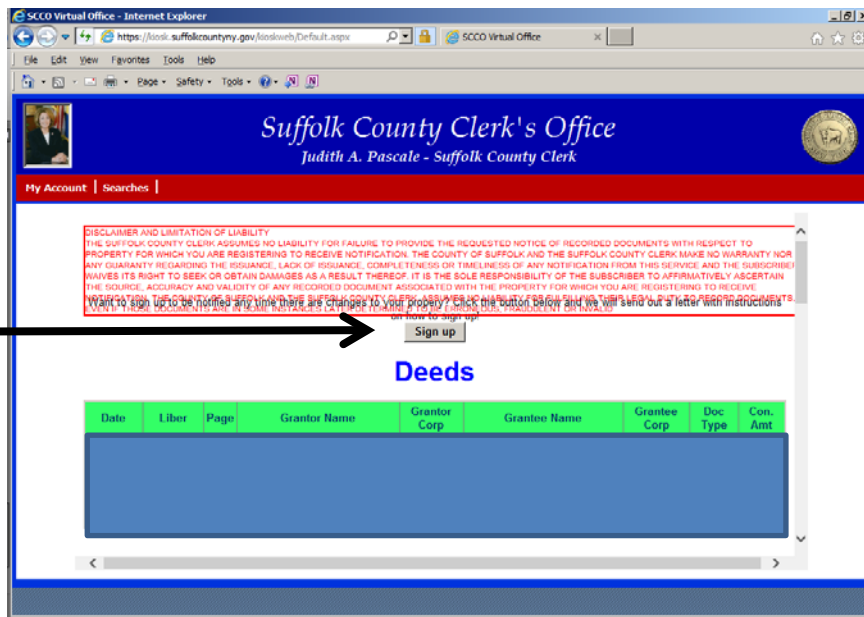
SCCO Virtual Office - Internet Explorer

https://kiosk.suffolkcountyny.gov/kioskweb/Default.aspx

SCCO Virtual Office

File Edit View Favorites Tools Help

Page ▾ Safety ▾ Tools ▾

Suffolk County Clerk's Office

Judith A. Pascale - Suffolk County Clerk

My Account | Searches |

DISCLAIMER AND LIMITATION OF LIABILITY
THE SUFFOLK COUNTY CLERK ASSUMES NO LIABILITY FOR FAILURE TO PROVIDE THE REQUESTED NOTICE OF RECORDED DOCUMENTS WITH RESPECT TO PROPERTY FOR WHICH YOU ARE REGISTERING TO RECEIVE NOTIFICATION. THE COUNTY OF SUFFOLK AND THE SUFFOLK COUNTY CLERK MAKE NO WARRANTY NOR ANY GUARANTY REGARDING THE ISSUANCE, LACK OF ISSUANCE, COMPLETENESS OR TIMELINESS OF ANY NOTIFICATION FROM THIS SERVICE AND THE SUBSCRIBER WAIVES ITS RIGHT TO SEEK OR OBTAIN DAMAGES AS A RESULT THEREOF. IT IS THE SOLE RESPONSIBILITY OF THE SUBSCRIBER TO AFFIRMATIVELY ASCERTAIN THE SOURCE, ACCURACY AND VALIDITY OF ANY RECORDED DOCUMENT ASSOCIATED WITH THE PROPERTY FOR WHICH YOU ARE REGISTERING TO RECEIVE NOTIFICATION. THE COUNTY OF SUFFOLK AND THE SUFFOLK COUNTY CLERK ASSUMES NO LIABILITY FOR FULFILLING THEIR LEGAL DUTY TO RECORD DOCUMENTS, EVEN IF THOSE DOCUMENTS ARE IN SOME INSTANCES LATER DETERMINED TO BE ERRONEOUS, FRAUDULENT OR INVALID.

Want to sign up to be notified any time there are changes to your property? Click the button below and we will send out a letter with instructions on how to sign up!

Sign up

Deeds

| Date | Liber | Page | Grantor Name | Grantor Corp | Grantee Name | Grantee Corp | Doc Type | Con. Amt |
|---|---|---|---|---|---|---|---|---|